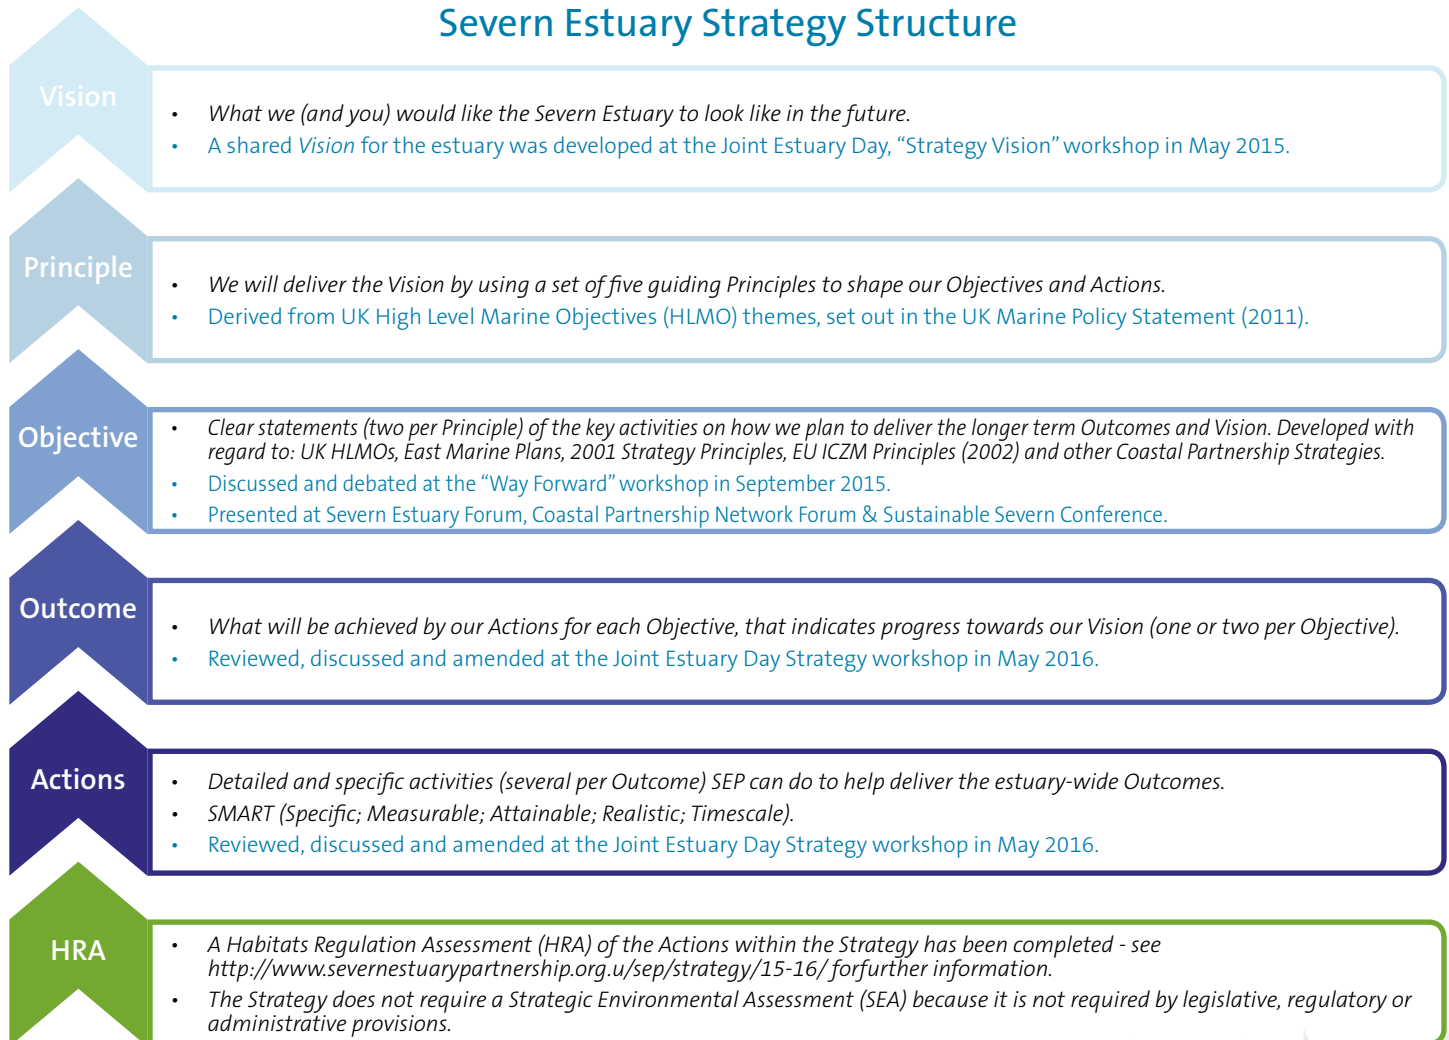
Severn Estuary Strategy Structure

Vision

- What we (and you) would like the Severn Estuary to look like in the future.
- A shared Vision for the estuary was developed at the Joint Estuary Day, "Strategy Vision" workshop in May 2015.

Principle

- We will deliver the Vision by using a set of five guiding Principles to shape our Objectives and Actions.
- Derived from UK High Level Marine Objectives (HLMO) themes, set out in the UK Marine Policy Statement (2011).

Objective

- Clear statements (two per Principle) of the key activities on how we plan to deliver the longer term Outcomes and Vision. Developed with regard to: UK HLMOs, East Marine Plans, 2001 Strategy Principles, EU ICZM Principles (2002) and other Coastal Partnership Strategies.
- Discussed and debated at the "Way Forward" workshop in September 2015.
- Presented at Severn Estuary Forum, Coastal Partnership Network Forum & Sustainable Severn Conference.

Outcome

- What will be achieved by our Actions for each Objective, that indicates progress towards our Vision (one or two per Objective).
- Reviewed, discussed and amended at the Joint Estuary Day Strategy workshop in May 2016.

Actions

- Detailed and specific activities (several per Outcome) SEP can do to help deliver the estuary-wide Outcomes.
- SMART (Specific; Measurable; Attainable; Realistic; Timescale).
- Reviewed, discussed and amended at the Joint Estuary Day Strategy workshop in May 2016.

HRA

- A Habitats Regulation Assessment (HRA) of the Actions within the Strategy has been completed - see http://www.severnestuarypartnership.org.u/sep/strategy/15-16/ forfurther information.
- The Strategy does not require a Strategic Environmental Assessment (SEA) because it is not required by legislative, regulatory or administrative provisions.